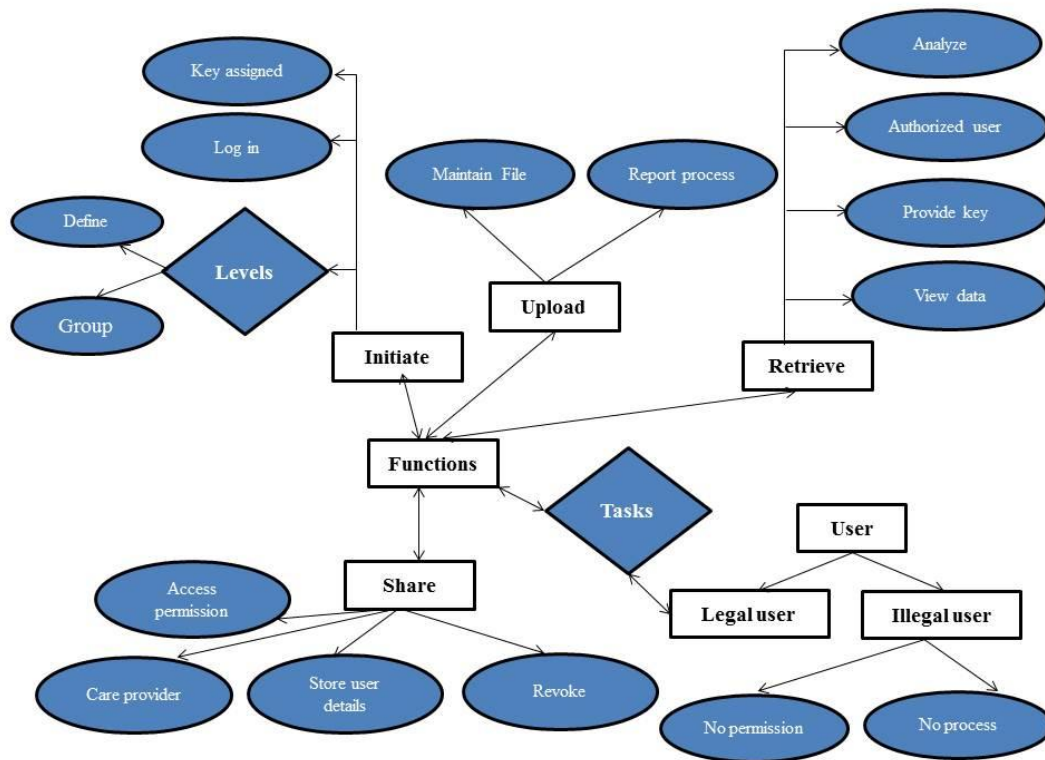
Key assigned

Log in

Define

Levels

Group

Initiate

Maintain File

Report process

Upload

Analyze

Authorized user

Provide key

View data

Retrieve

Functions

Tasks

User

Legal user

Illegal user

Share

Access permission

Care provider

Store user details

Revoke

No permission

No process